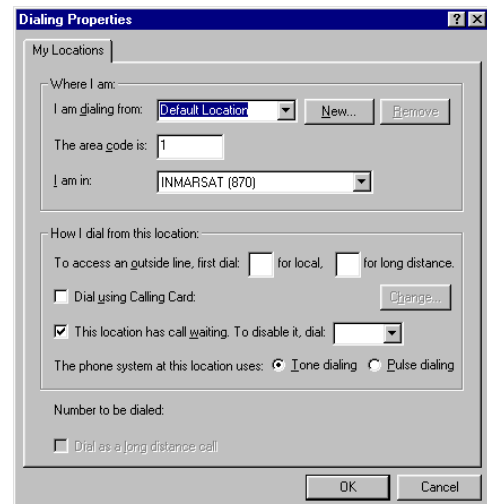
Dialing Properties

?

X

My Locations

Where I am:

I am dialing from: Default Location

New...

Remove

The area code is: 1

I am in: INMARSAT (870)

How I dial from this location:

To access an outside line, first dial: for local, for long distance.

Dial using Calling Card:

Change...

This location has call waiting. To disable it, dial:

The phone system at this location uses: Tone dialing Pulse dialing

Number to be dialed:

Dial as a long distance call

OK

Cancel